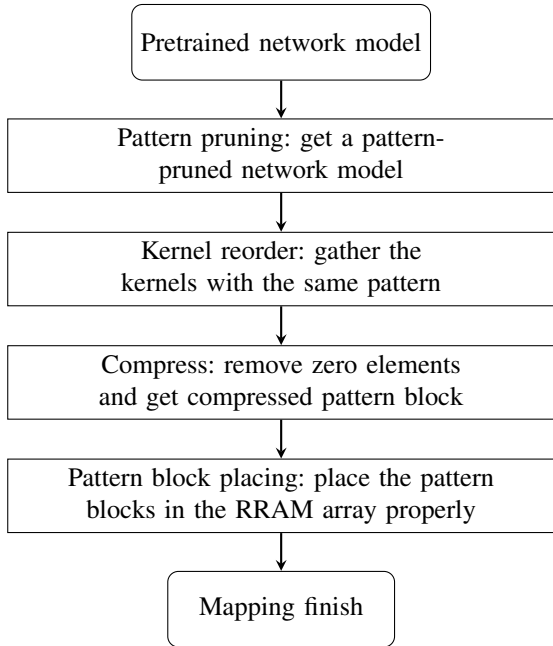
Pretrained network model

Pattern pruning: get a pattern-pruned network model

Kernel reorder: gather the kernels with the same pattern

Compress: remove zero elements and get compressed pattern block

Pattern block placing: place the pattern blocks in the RRAM array properly

Mapping finish